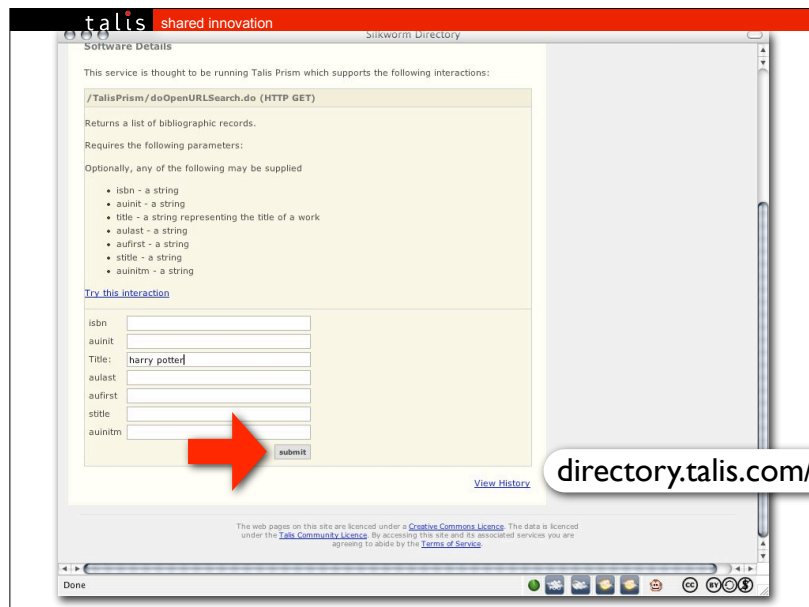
talis shared innovation

Silkworm Directory

Software Details

This service is thought to be running Talis Prism which supports the following interactions:

/TalisPrism/doOpenURLSearch.do (HTTP GET)

Returns a list of bibliographic records.

Requires the following parameters:

Optionally, any of the following may be supplied

- isbn - a string
- auinit - a string
- title - a string representing the title of a work
- aulast - a string
- aufirst - a string
- stitle - a string
- auinitm - a string

Try this interaction

isbn
auinit
Title: harry potter
aulast
aufirst
stitle
auinitm

submit

View History

directory.talis.com/

The web pages on this site are licenced under a Creative Commons Licence. The data is licenced under the Talis Community Licence. By accessing this site and its associated services you are agreeing to abide by the Terms of Service.

Done